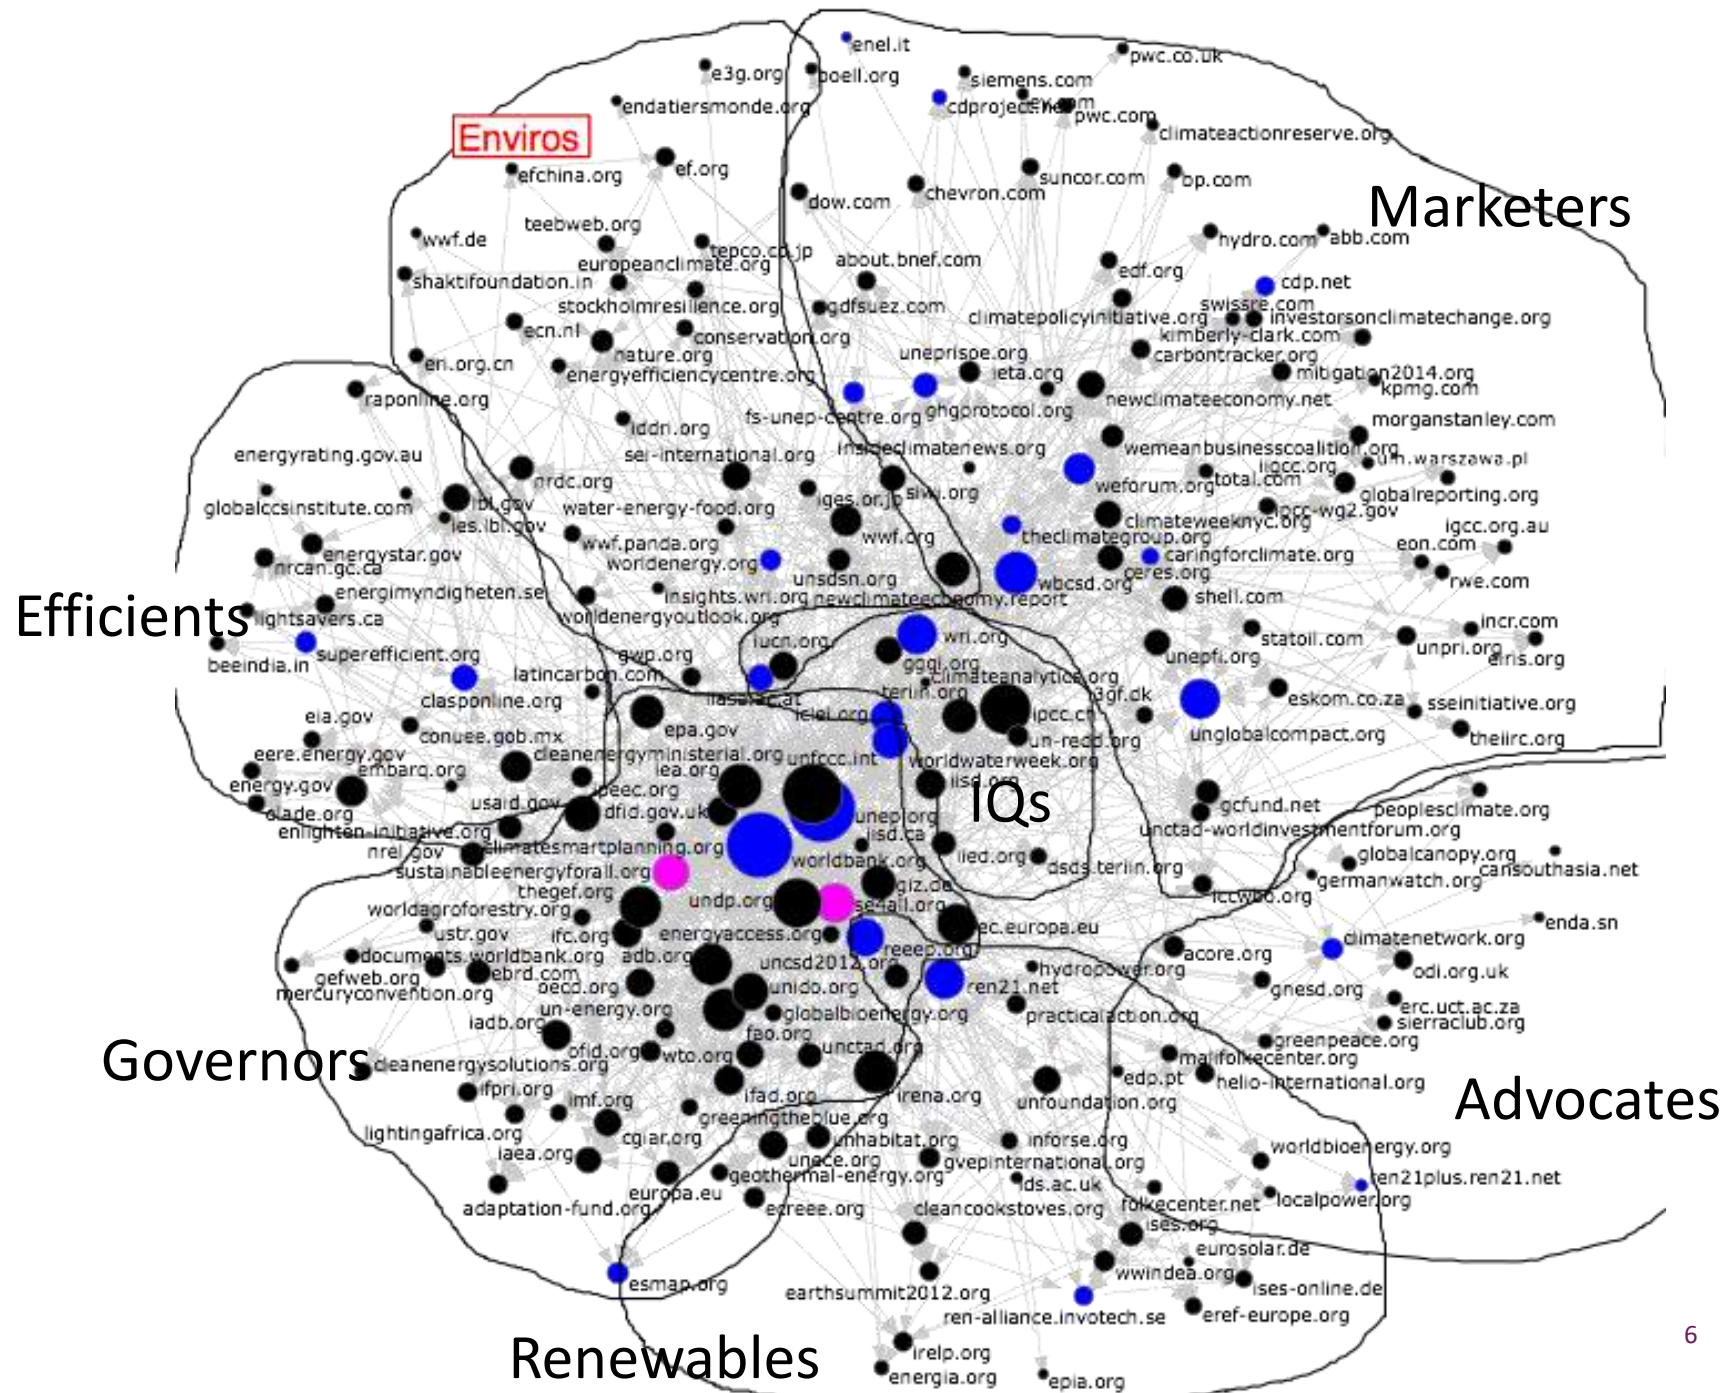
Enviros

Marketers

Efficients

IQs

Governors

Advocates

Renewables

enel.it
e3g.org
boell.org
siemens.com
pwc.co.uk
endatiersmonde.org
cdproject.net
pwc.com
climateactionreserve.org
efchina.org
ef.org
suncor.com
bp.com
dow.com
chevron.com
wwf.de
teebweb.org
tepco.co.jp
europeanclimate.org
about.bnef.com
hydro.com
abb.com
shaktifoundation.in
edf.org
cdp.net
stockholmresilience.org
gdfsuez.com
swissre.com
investorsonclimatechange.org
ecn.nl
conservation.org
climatepolicyinitiative.org
kimberly-clark.com
en.org.cn
nature.org
uneprisoe.org
carbontracker.org
energyefficiencycentre.org
ieta.org
mitigation2014.org
raponline.org
kpmg.com
fs-unep-centre.org
ghgprotocol.org
newclimateeconomy.net
iddri.org
morganstanley.com
energyrating.gov.au
sei-international.org
insideclimatenews.org
wemeanbusinesscoalition.org
um.warszawa.pl
iigcc.org
nrdc.org
weforum.org
total.com
globalreporting.org
globalccsinstitute.com
lbl.gov
iges.or.jp
sivi.org
iigcc-wg2.gov
water-energy-food.org
ies.lbl.gov
climateweeknyc.org
igcc.org.au
wwf.org
theclimategroup.org
wwf.panda.org
energystar.gov
worldenergy.org
caringforclimate.org
eon.com
nrcan.gc.ca
unsdsn.org
wbcsd.org
ceres.org
rwe.com
energimyndigheten.se
insights.wri.org
newclimateeconomy.report
shell.com
lightsavers.ca
worldenergyoutlook.org
incr.com
iucn.org
statoil.com
unpri.org
superefficient.org
gwp.org
wri.org
beeindia.in
eiris.org
latincarbon.com
ggqi.org
unepfi.org
climateanalytics.org
clasponline.org
iiasa.ac.at
teri.in.org
3gf.dk
eskom.co.za
sseinitiative.org
eia.gov
iclei.org
ipcc.ch
epa.gov
un-redd.org
conuee.gob.mx
unglobalcompact.org
theiirc.org
cleanenergyministerial.org
unfccc.int
eere.energy.gov
iea.org
worldwaterweek.org
embarq.org
energy.gov
iisd.org
peec.org
usaid.gov
gcfund.net
peoplesclimate.org
olade.org
dfid.gov.uk
unep.org
enlighten-initiative.org
iisd.ca
unctad-worldinvestmentforum.org
climatesmartplanning.org
nrel.gov
iied.org
worldbank.org
globalcanopy.org
sustainableenergyforall.org
dsds.teriin.org
cansouthasia.net
thegef.org
giz.de
germanwatch.org
undp.org
se4all.org
iccwbo.org
worldagroforestry.org
ec.europa.eu
enda.sn
ustr.gov
ifc.org
energyaccess.org
climatenetwork.org
documents.worldbank.org
adb.org
reeep.org
acore.org
uncsd2012.org
hydropower.org
gefweb.org
ebrd.com
odi.org.uk
oecd.org
unido.org
ren21.net
gnesd.org
mercuryconvention.org
erc.uct.ac.za
un-energy.org
sierraclub.org
iadb.org
globalbioenergy.org
practicalaction.org
fao.org
greenpeace.org
ofid.org
wto.org
unctad.org
cleanenergysolutions.org
maliflolkecenter.org
edp.pt
ifpri.org
helio-international.org
irena.org
ifad.org
imf.org
unfoundation.org
greeningtheblue.org
lightingafrica.org
cgiar.org
unhabitat.org
inforse.org
worldbioenergy.org
iaea.org
unece.org
gvepinternational.org
ren21plus.ren21.net
geothermal-energy.org
ids.ac.uk
europa.eu
localpower.org
folkecenter.net
adaptation-fund.org
ecreee.org
cleancookstoves.org
ises.org
eurosolar.de
wwindea.org
esmap.org
ises-online.de
earthsummit2012.org
eref-europe.org
ren-alliance.invotech.se
irelp.org
energia.org
epia.org
6